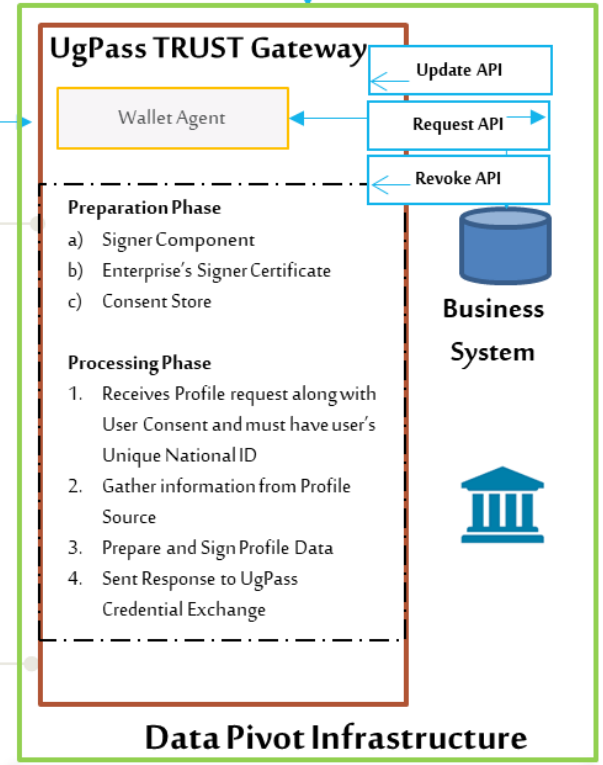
UgPass TRUST Gateway

Update API

Wallet Agent

Request API

Revoke API

Preparation Phase

a) Signer Component

b) Enterprise's Signer Certificate

c) Consent Store

Processing Phase

1. Receives Profile request along with User Consent and must have user's Unique National ID

2. Gather information from Profile Source

3. Prepare and Sign Profile Data

4. Sent Response to UgPass Credential Exchange

Business System

Data Pivot Infrastructure